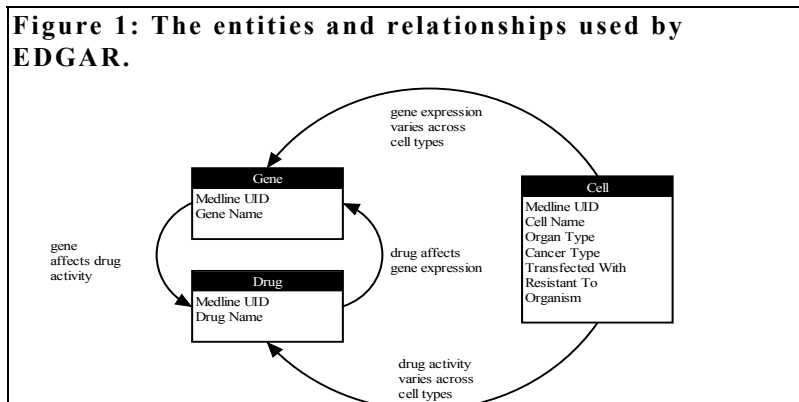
Figure 1: The entities and relationships used by EDGAR.

gene expression varies across cell types

Gene
Medline UID
Gene Name

Cell
Medline UID
Cell Name
Organ Type
Cancer Type
Transfected With
Resistant To
Organism

gene affects drug activity

drug affects gene expression

Drug
Medline UID
Drug Name

drug activity varies across cell types